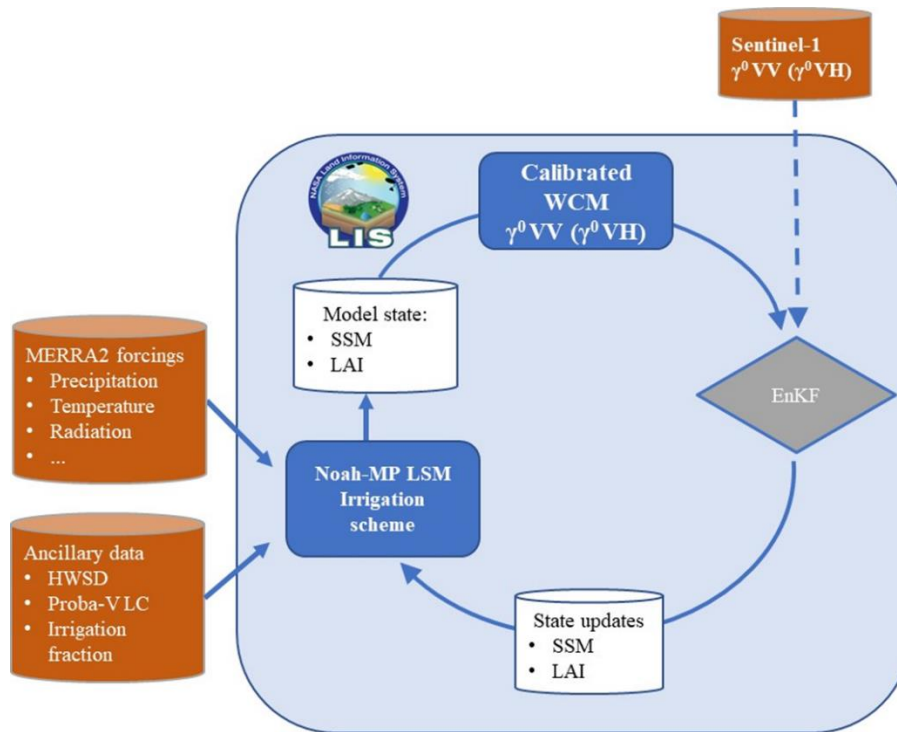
Sentinel-1
$\gamma^0$ VV ($\gamma^0$ VH)

NASA Land Information System
LIS

Calibrated WCM
$\gamma^0$ VV ($\gamma^0$ VH)

Model state:
• SSM
• LAI

MERRA2 forcings
• Precipitation
• Temperature
• Radiation
• ...

EnKF

Noah-MP LSM
Irrigation scheme

Ancillary data
• HWSD
• Proba-V LC
• Irrigation fraction

State updates
• SSM
• LAI